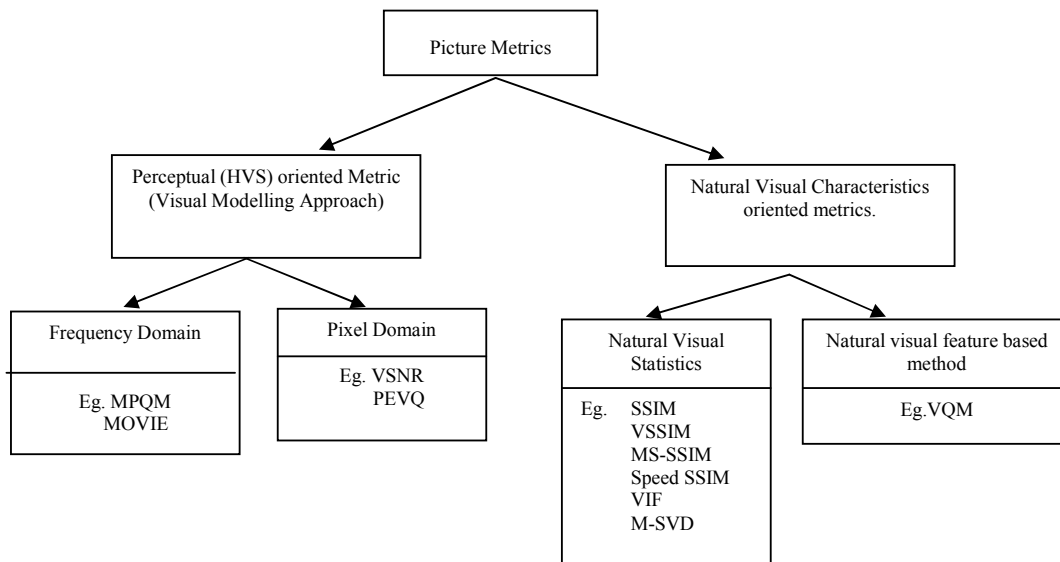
Picture Metrics

Perceptual (HVS) oriented Metric (Visual Modelling Approach)

Natural Visual Characteristics oriented metrics.

Frequency Domain

Eg. MPQM
MOVIE

Pixel Domain

Eg. VSNR
PEVQ

Natural Visual Statistics

Eg. SSIM
VSSIM
MS-SSIM
Speed SSIM
VIF
M-SVD

Natural visual feature based method

Eg.VQM